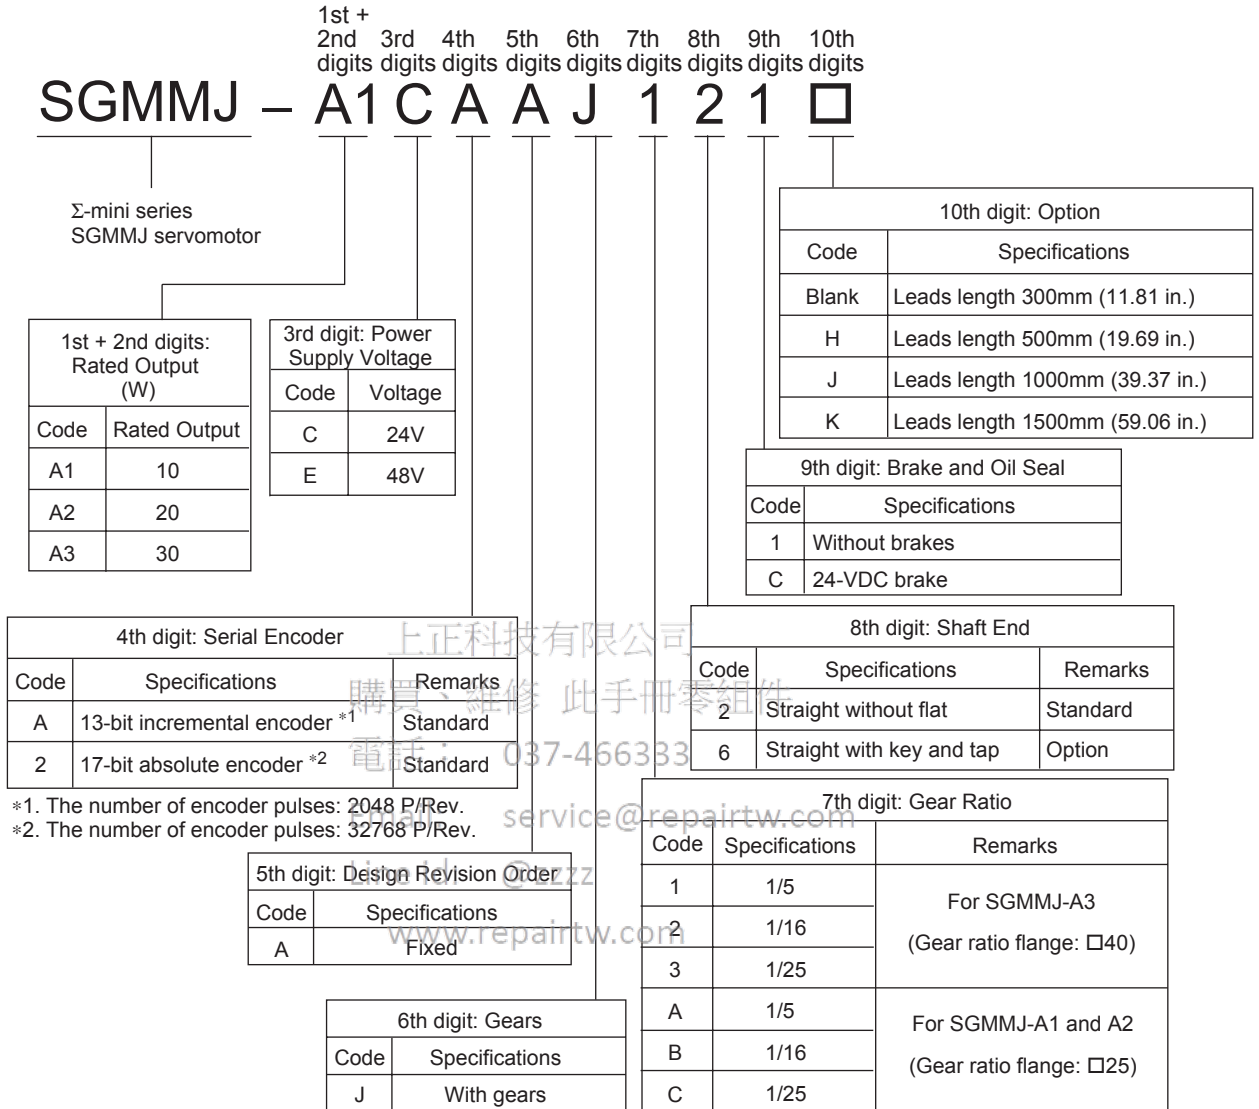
1st + 2nd digits 3rd digits 4th digits 5th digits 6th digits 7th digits 8th digits 9th digits 10th digits

SGMMJ – A1 C A A J 1 2 1 □

Σ-mini series
SGMMJ servomotor

10th digit: Option

| Code | Specifications |
|---|---|
| Blank | Leads length 300mm (11.81 in.) |
| H | Leads length 500mm (19.69 in.) |
| J | Leads length 1000mm (39.37 in.) |
| K | Leads length 1500mm (59.06 in.) |

1st + 2nd digits: Rated Output (W)

| Code | Rated Output |
|---|---|
| A1 | 10 |
| A2 | 20 |
| A3 | 30 |

3rd digit: Power Supply Voltage

| Code | Voltage |
|---|---|
| C | 24V |
| E | 48V |

9th digit: Brake and Oil Seal

| Code | Specifications |
|---|---|
| 1 | Without brakes |
| C | 24-VDC brake |

4th digit: Serial Encoder

| Code | Specifications | Remarks |
|---|---|---|
| A | 13-bit incremental encoder *1 | Standard |
| 2 | 17-bit absolute encoder *2 | Standard |

*1. The number of encoder pulses: 2048 P/Rev.
*2. The number of encoder pulses: 32768 P/Rev.

8th digit: Shaft End

| Code | Specifications | Remarks |
|---|---|---|
| 2 | Straight without flat | Standard |
| 6 | Straight with key and tap | Option |

上正科技有限公司
購買、維修 此手冊零組件
電話： 037-466333
Email: service@repairtw.com
Line id: @zzz
www.repairtw.com

5th digit: Design Revision Order

| Code | Specifications |
|---|---|
| A | Fixed |

7th digit: Gear Ratio

| Code | Specifications | Remarks |
|---|---|---|
| 1 | 1/5 | For SGMMJ-A3 (Gear ratio flange: □40) |
| 2 | 1/16 | |
| 3 | 1/25 | |
| A | 1/5 | For SGMMJ-A1 and A2 (Gear ratio flange: □25) |
| B | 1/16 | |
| C | 1/25 | |

6th digit: Gears

| Code | Specifications |
|---|---|
| J | With gears |